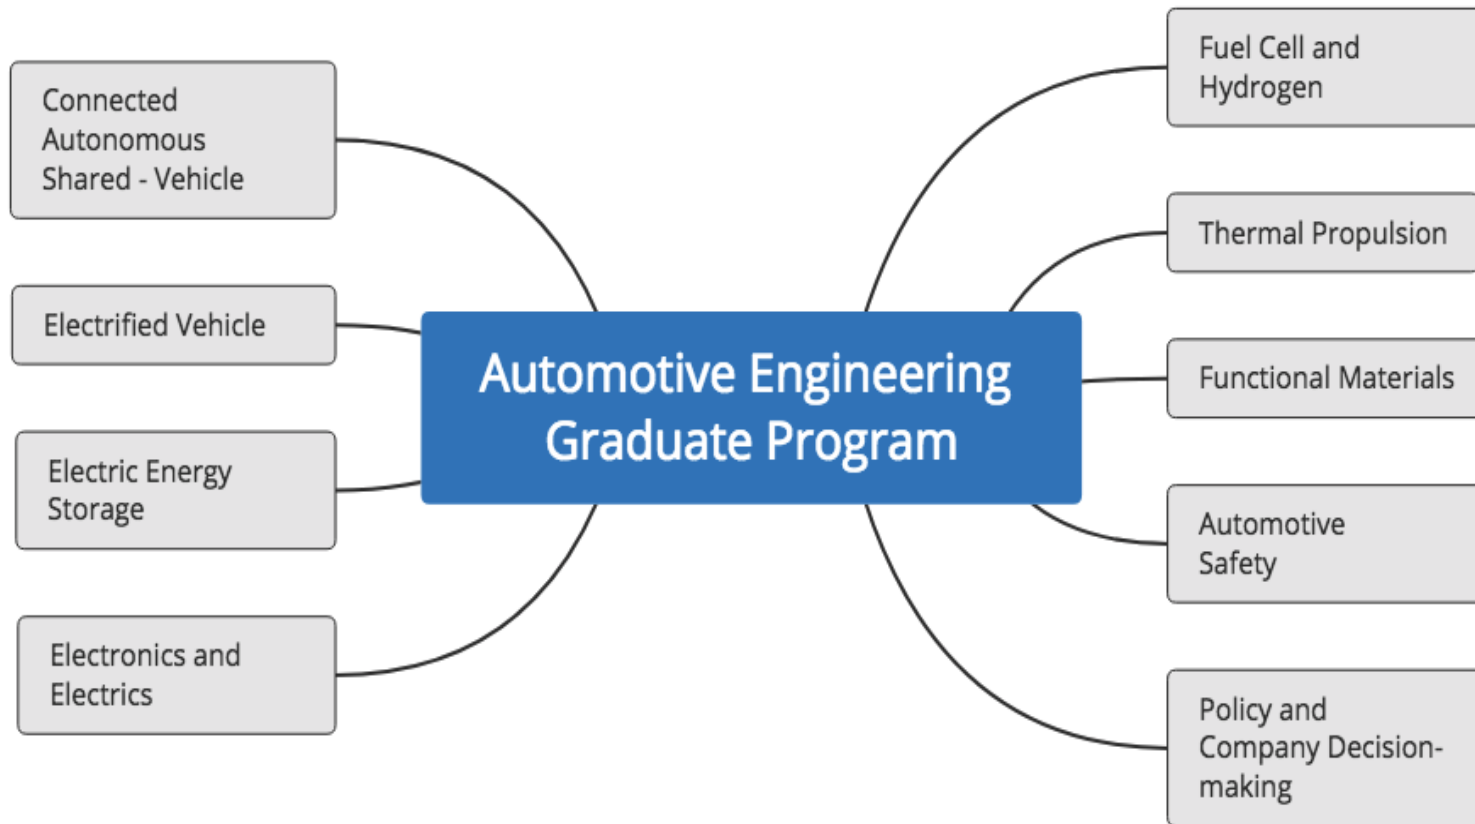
Automotive Engineering Graduate Program

Connected Autonomous Shared - Vehicle

Electrified Vehicle

Electric Energy Storage

Electronics and Electrics

Fuel Cell and Hydrogen

Thermal Propulsion

Functional Materials

Automotive Safety

Policy and Company Decision-making